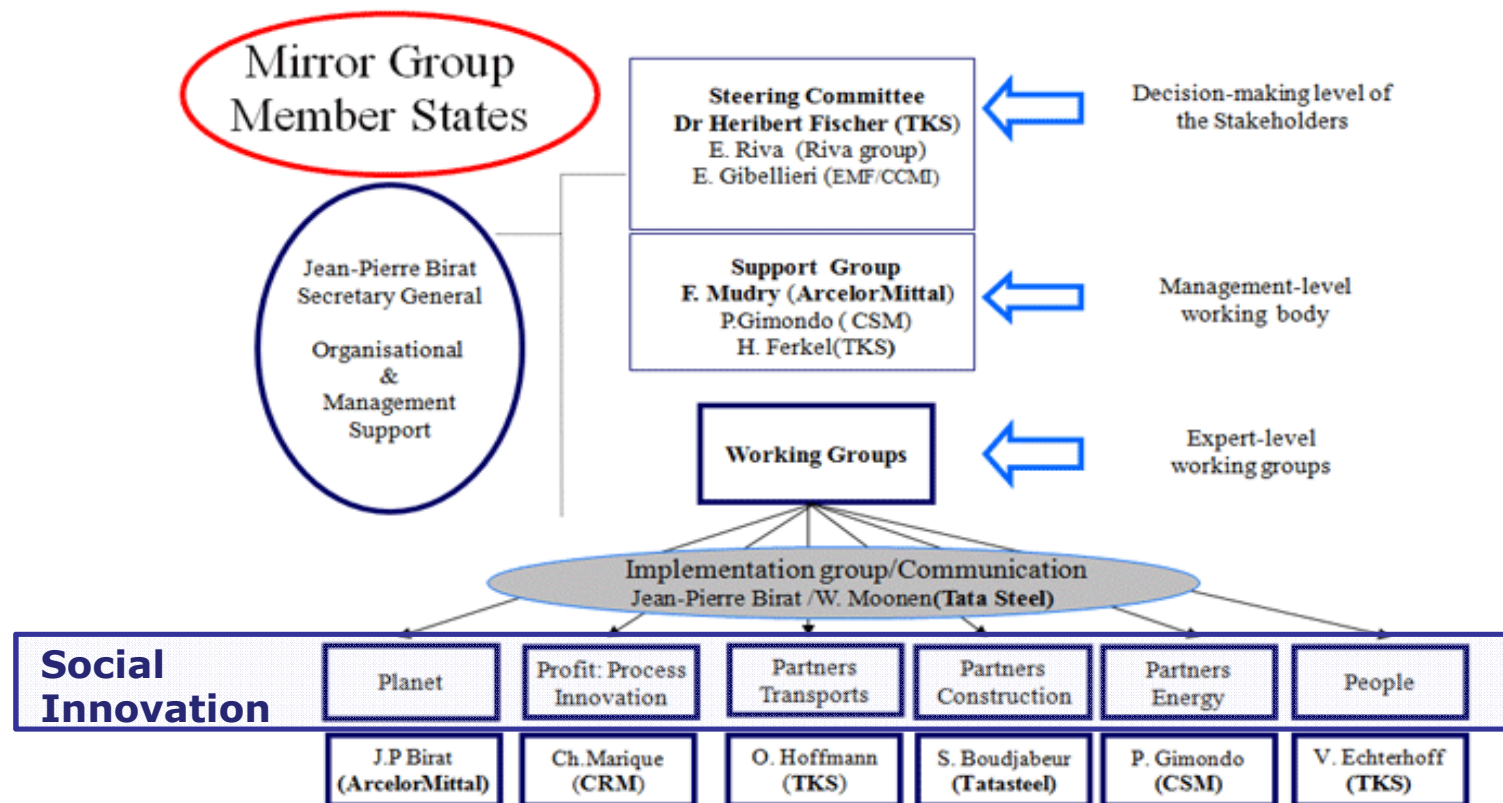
Mirror Group Member States

Steering Committee
Dr Heribert Fischer (TKS)
E. Riva (Riva group)
E. Gibellieri (EMF/CCMI)

Decision-making level of the Stakeholders

Jean-Pierre Birat
Secretary General

Organisational
&
Management
Support

Support Group
F. Mudry (ArcelorMittal)
P.Gimondo ( CSM)
H. Ferkel(TKS)

Management-level working body

Working Groups

Expert-level working groups

Implementation group/Communication
Jean-Pierre Birat /W. Moonen(Tata Steel)

Social Innovation

| Planet | Profit: Process Innovation | Partners Transports | Partners Construction | Partners Energy | People |
|---|---|---|---|---|---|
| J.P Birat (ArcelorMittal) | Ch.Marique (CRM) | O. Hoffmann (TKS) | S. Boudjabeur (Tatasteel) | P. Gimondo (CSM) | V. Echterhoff (TKS) |